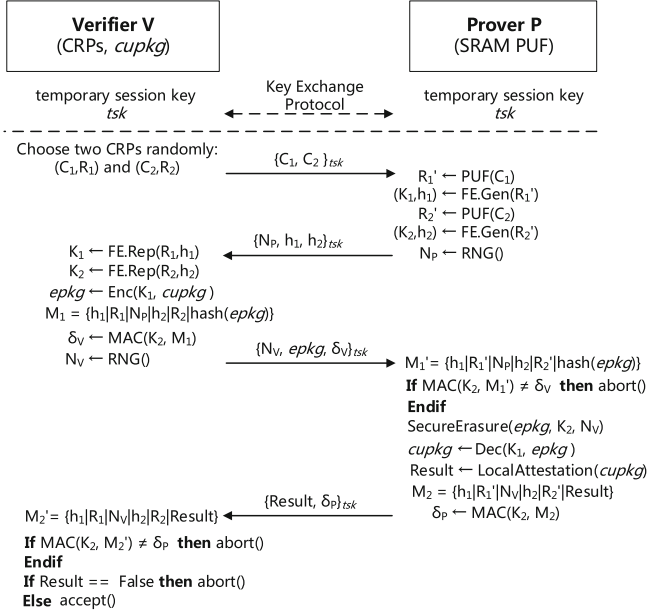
**Verifier V**
(CRPs, *cupkg*)

**Prover P**
(SRAM PUF)

Key Exchange Protocol

temporary session key
*tsk*

temporary session key
*tsk*

Choose two CRPs randomly: $(C_1,R_1)$ and $(C_2,R_2)$

$\{C_1, C_2\}_{tsk}$

$R_1' \leftarrow$ PUF($C_1$)
$(K_1,h_1) \leftarrow$ FE.Gen($R_1'$)
$R_2' \leftarrow$ PUF($C_2$)
$(K_2,h_2) \leftarrow$ FE.Gen($R_2'$)
$N_P \leftarrow$ RNG()

$\{N_P, h_1, h_2\}_{tsk}$

$K_1 \leftarrow$ FE.Rep($R_1$,$h_1$)
$K_2 \leftarrow$ FE.Rep($R_2$,$h_2$)
*epkg* $\leftarrow$ Enc($K_1$, *cupkg*)
$M_1 = \{h_1|R_1|N_P|h_2|R_2|$hash(*epkg*)$\}$
$\delta_V \leftarrow$ MAC($K_2$, $M_1$)
$N_V \leftarrow$ RNG()

$\{N_V$, *epkg*, $\delta_V\}_{tsk}$

$M_1' = \{h_1|R_1'|N_P|h_2|R_2'|$hash(*epkg*)$\}$
**If** MAC($K_2$, $M_1'$) $\neq \delta_V$ **then** abort()
**Endif**
SecureErasure(*epkg*, $K_2$, $N_V$)
*cupkg* $\leftarrow$ Dec($K_1$, *epkg*)
Result $\leftarrow$ LocalAttestation(*cupkg*)
$M_2 = \{h_1|R_1'|N_V|h_2|R_2'|$Result$\}$
$\delta_P \leftarrow$ MAC($K_2$, $M_2$)

$\{$Result, $\delta_P\}_{tsk}$

$M_2' = \{h_1|R_1|N_V|h_2|R_2|$Result$\}$
**If** MAC($K_2$, $M_2'$) $\neq \delta_P$ **then** abort()
**Endif**
**If** Result == False **then** abort()
**Else** accept()